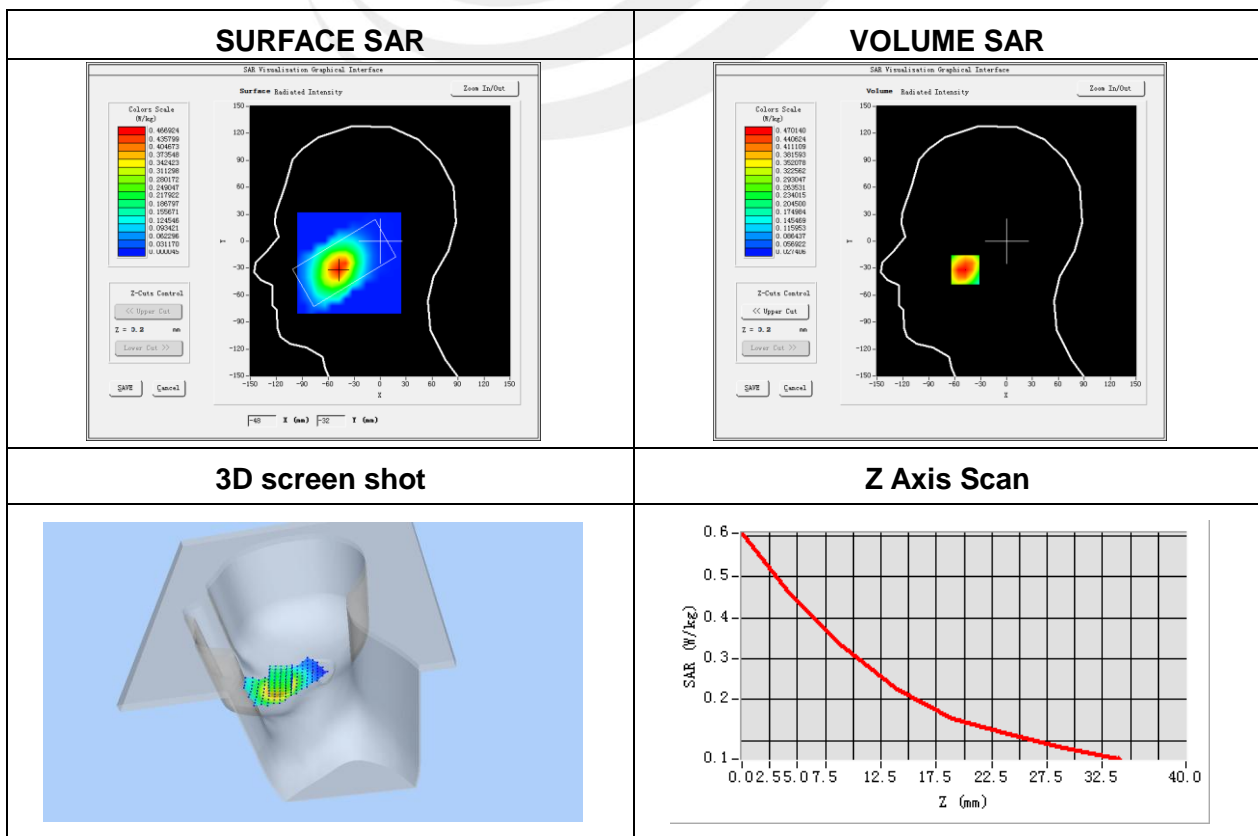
| SURFACE SAR | VOLUME SAR |
|---|---|
| SAR Visualization Graphical Interface<br>Surface Radiated Intensity<br>Zoom In/Out<br>Colors Scale (W/kg)<br>0.466924<br>0.435799<br>0.404673<br>0.373548<br>0.342423<br>0.311298<br>0.280172<br>0.249047<br>0.217922<br>0.186797<br>0.155671<br>0.124546<br>0.093421<br>0.062296<br>0.031170<br>0.000045<br>150 120 90 60 30 0 -30 -60 -90 -120 -150<br>Y<br>-150 -120 -90 -60 -30 0 30 60 90 120 150<br>X<br>Z-Cuts Control<br><< Upper Cut<br>Z = 3.2 mm<br>Lower Cut >><br>SAVE Cancel<br>-48 X (mm) -32 Y (mm) | SAR Visualization Graphical Interface<br>Volume Radiated Intensity<br>Zoom In/Out<br>Colors Scale (W/kg)<br>0.470140<br>0.440624<br>0.411109<br>0.381593<br>0.352078<br>0.322562<br>0.293047<br>0.263531<br>0.234015<br>0.204500<br>0.174984<br>0.145469<br>0.115953<br>0.086437<br>0.056922<br>0.027406<br>150 120 90 60 30 0 -30 -60 -90 -120 -150<br>Y<br>-150 -120 -90 -60 -30 0 30 60 90 120 150<br>X<br>Z-Cuts Control<br><< Upper Cut<br>Z = 3.2 mm<br>Lower Cut >><br>SAVE Cancel |
| 3D screen shot | Z Axis Scan |
| | 0.6 0.5 0.4 0.3 0.2 0.1<br>SAR (W/kg)<br>0.0 2.5 5.0 7.5 12.5 17.5 22.5 27.5 32.5 40.0<br>Z (mm) |